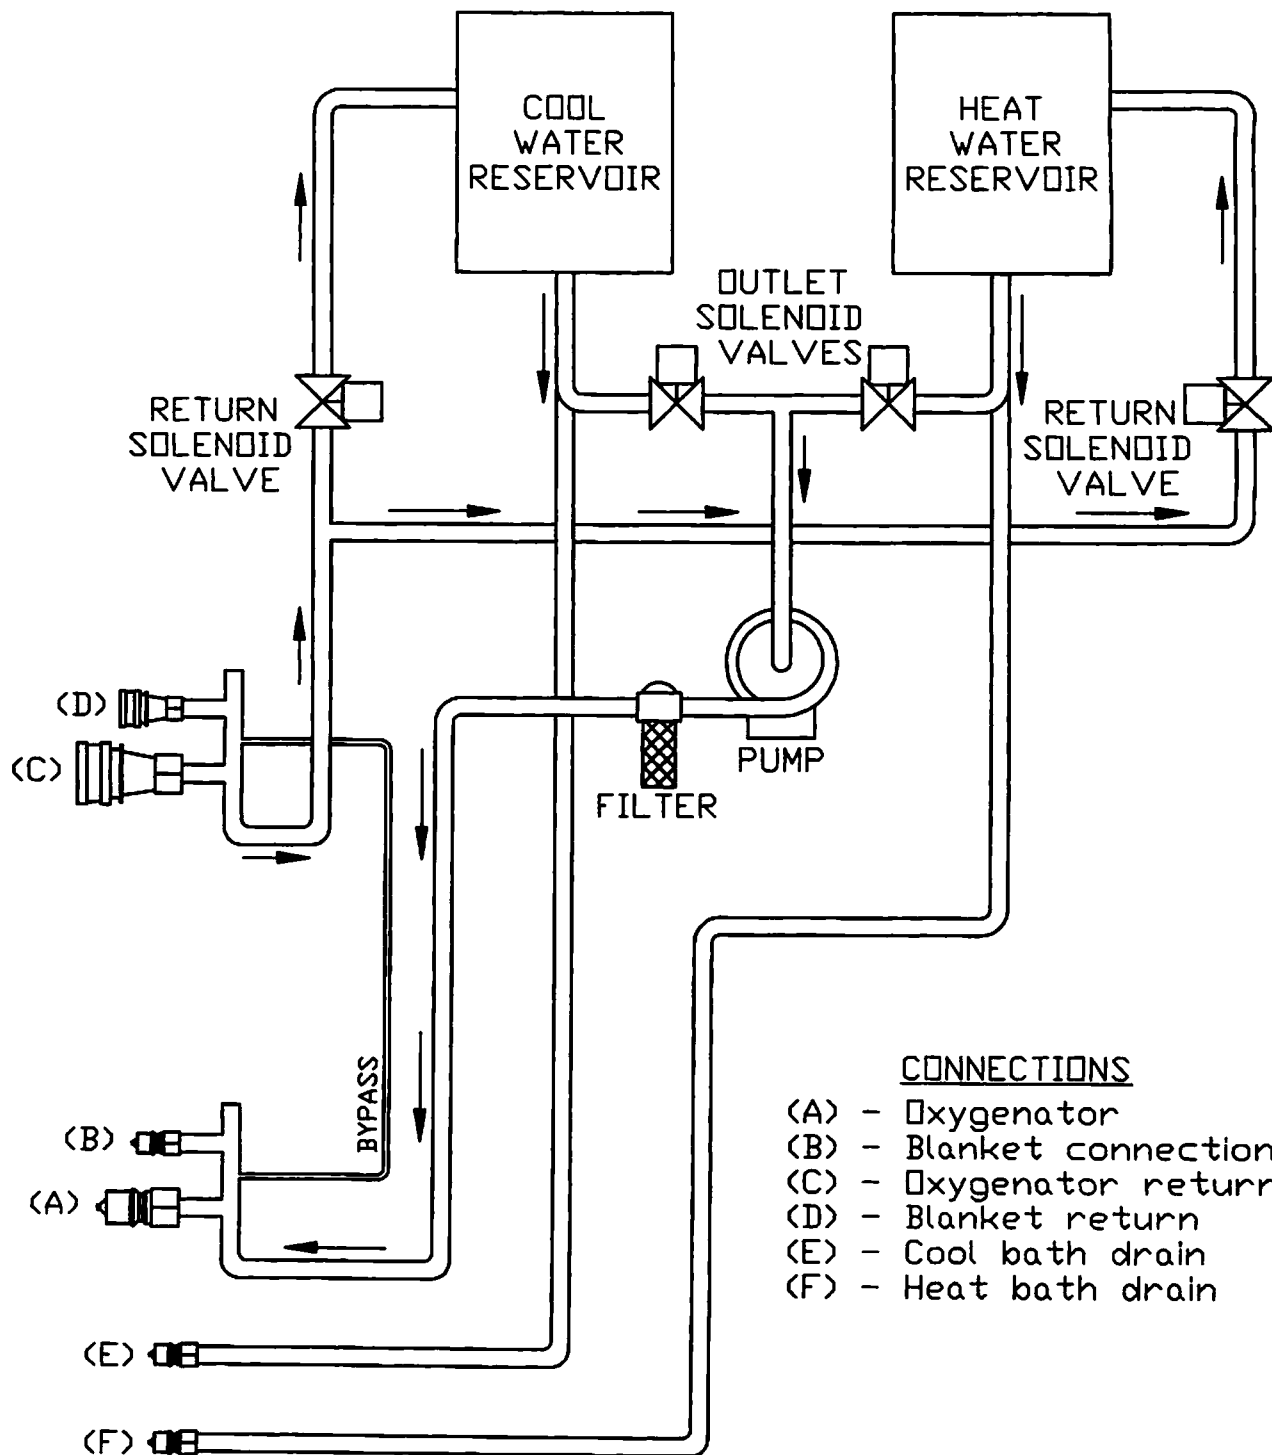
COOL WATER RESERVOIR

HEAT WATER RESERVOIR

OUTLET SOLENOID VALVES

RETURN SOLENOID VALVE

RETURN SOLENOID VALVE

PUMP

FILTER

(D)

(C)

BYPASS

(B)

(A)

(E)

(F)

CONNECTIONS
(A) - Oxygenator
(B) - Blanket connection
(C) - Oxygenator return
(D) - Blanket return
(E) - Cool bath drain
(F) - Heat bath drain